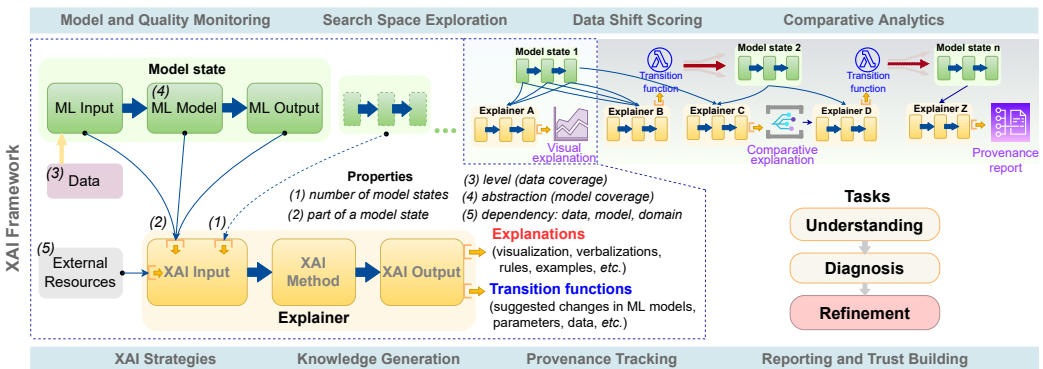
Model and Quality Monitoring
Search Space Exploration
Data Shift Scoring
Comparative Analytics

XAI Framework

Model state

ML Input
(4)
ML Model
ML Output

(3) Data

Model state 1
Transition function
Model state 2
Transition function
Model state n

Explainer A
Visual explanation
Explainer B
Explainer C
Comparative explanation
Explainer D
Explainer Z
Provenance report

Properties
(1) number of model states
(2) part of a model state
(3) level (data coverage)
(4) abstraction (model coverage)
(5) dependency: data, model, domain

(5) External Resources

(2)
(1)
XAI Input
XAI Method
XAI Output
Explainer

Explanations
(visualization, verbalizations, rules, examples, etc.)
Transition functions
(suggested changes in ML models, parameters, data, etc.)

Tasks
Understanding
Diagnosis
Refinement

XAI Strategies
Knowledge Generation
Provenance Tracking
Reporting and Trust Building